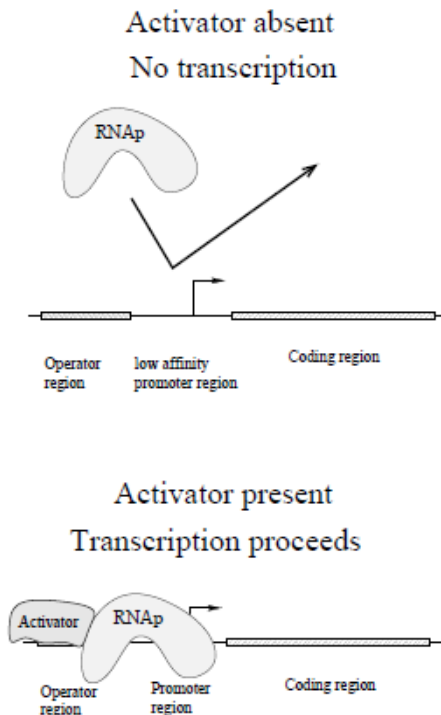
Activator absent
No transcription

RNAp

Operator region

low affinity promoter region

Coding region

Activator present
Transcription proceeds

Activator

RNAp

Operator region

Promoter region

Coding region